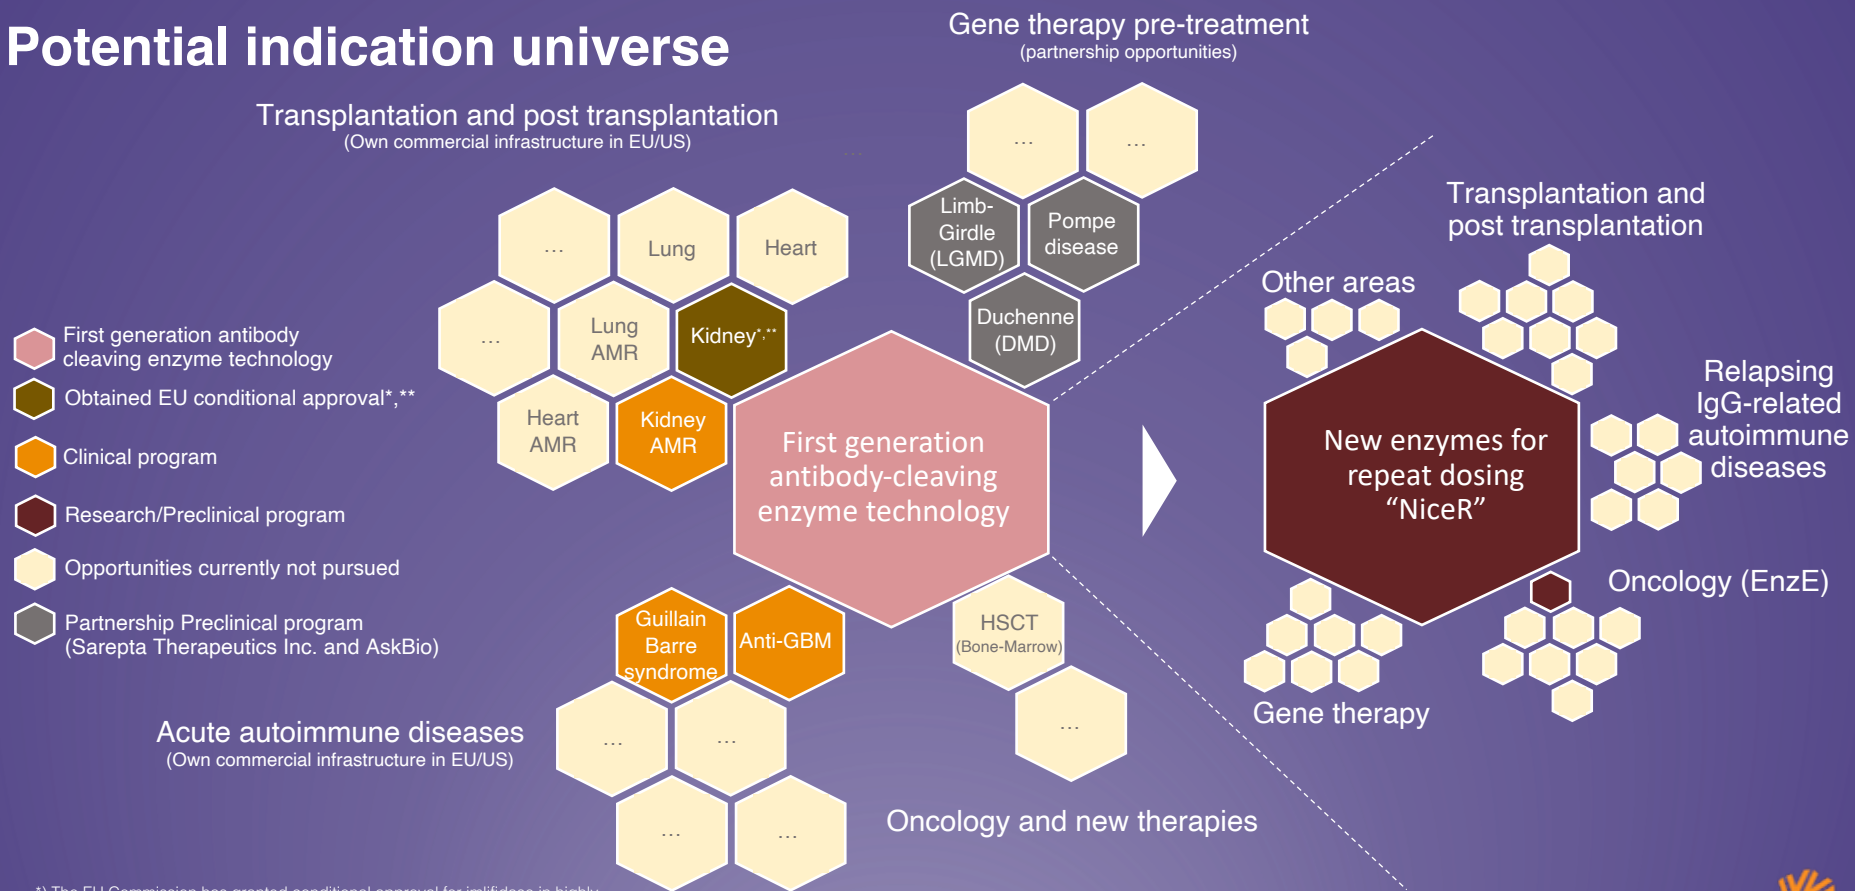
Potential indication universe

Gene therapy pre-treatment
(partnership opportunities)

Transplantation and post transplantation
(Own commercial infrastructure in EU/US)

...

...

Limb-Girdle (LGMD)

Pompe disease

Duchenne (DMD)

...

Lung

Heart

...

Lung AMR

Kidney*,**

Heart AMR

Kidney AMR

First generation antibody-cleaving enzyme technology

First generation antibody cleaving enzyme technology

Obtained EU conditional approval*,**

Clinical program

Research/Preclinical program

Opportunities currently not pursued

Partnership Preclinical program
(Sarepta Therapeutics Inc. and AskBio)

Guillain Barre syndrome

Anti-GBM

HSCT
(Bone-Marrow)

...

Acute autoimmune diseases
(Own commercial infrastructure in EU/US)

...

...

...

...

Oncology and new therapies

Transplantation and post transplantation

Other areas

Relapsing IgG-related autoimmune diseases

New enzymes for repeat dosing "NiceR"

Oncology (EnzE)

Gene therapy

*) The EU Commission has granted conditional approval for imlifidase in highly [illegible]